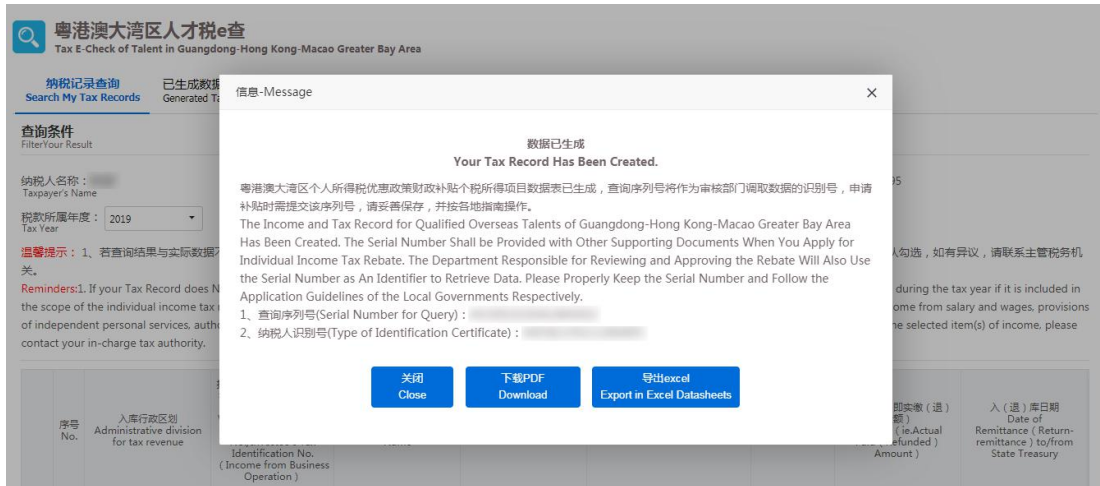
粤港澳大湾区人才税e查
Tax E-Check of Talent in Guangdong-Hong Kong-Macao Greater Bay Area

纳税记录查询
Search My Tax Records

已生成数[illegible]
Generated T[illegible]

查询条件
FilterYour Result

纳税人名称：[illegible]
Taxpayer's Name

税款所属年度：2019
Tax Year

温馨提示：1、若查询结果与实际数据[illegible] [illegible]人勾选，如有异议，请联系主管税务机关。

Reminders:1. If your Tax Record does N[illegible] during the tax year if it is included in the scope of the individual income tax r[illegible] ome from salary and wages, provisions of independent personal services, auth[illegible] he selected item(s) of income, please contact your in-charge tax authority.

序号
No.

入库行政区划
Administrative division for tax revenue

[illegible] Identification No. (Income from Business Operation)

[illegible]卸实缴（退）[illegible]额）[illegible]（ie.Actual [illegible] efunded） Amount）

入（退）库日期
Date of Remittance（Return-remittance）to/from State Treasury

信息-Message

×

数据已生成
Your Tax Record Has Been Created.

粤港澳大湾区个人所得税优惠政策财政补贴个税所得项目数据表已生成，查询序列号将作为审核部门调取数据的识别号，申请补贴时需提交该序列号，请妥善保存，并按各地指南操作。

The Income and Tax Record for Qualified Overseas Talents of Guangdong-Hong Kong-Macao Greater Bay Area Has Been Created. The Serial Number Shall be Provided with Other Supporting Documents When You Apply for Individual Income Tax Rebate. The Department Responsible for Reviewing and Approving the Rebate Will Also Use the Serial Number as An Identifier to Retrieve Data. Please Properly Keep the Serial Number and Follow the Application Guidelines of the Local Governments Respectively.

1、查询序列号(Serial Number for Query)：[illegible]
2、纳税人识别号(Type of Identification Certificate)：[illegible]

关闭
Close

下载PDF
Download

导出excel
Export in Excel Datasheets